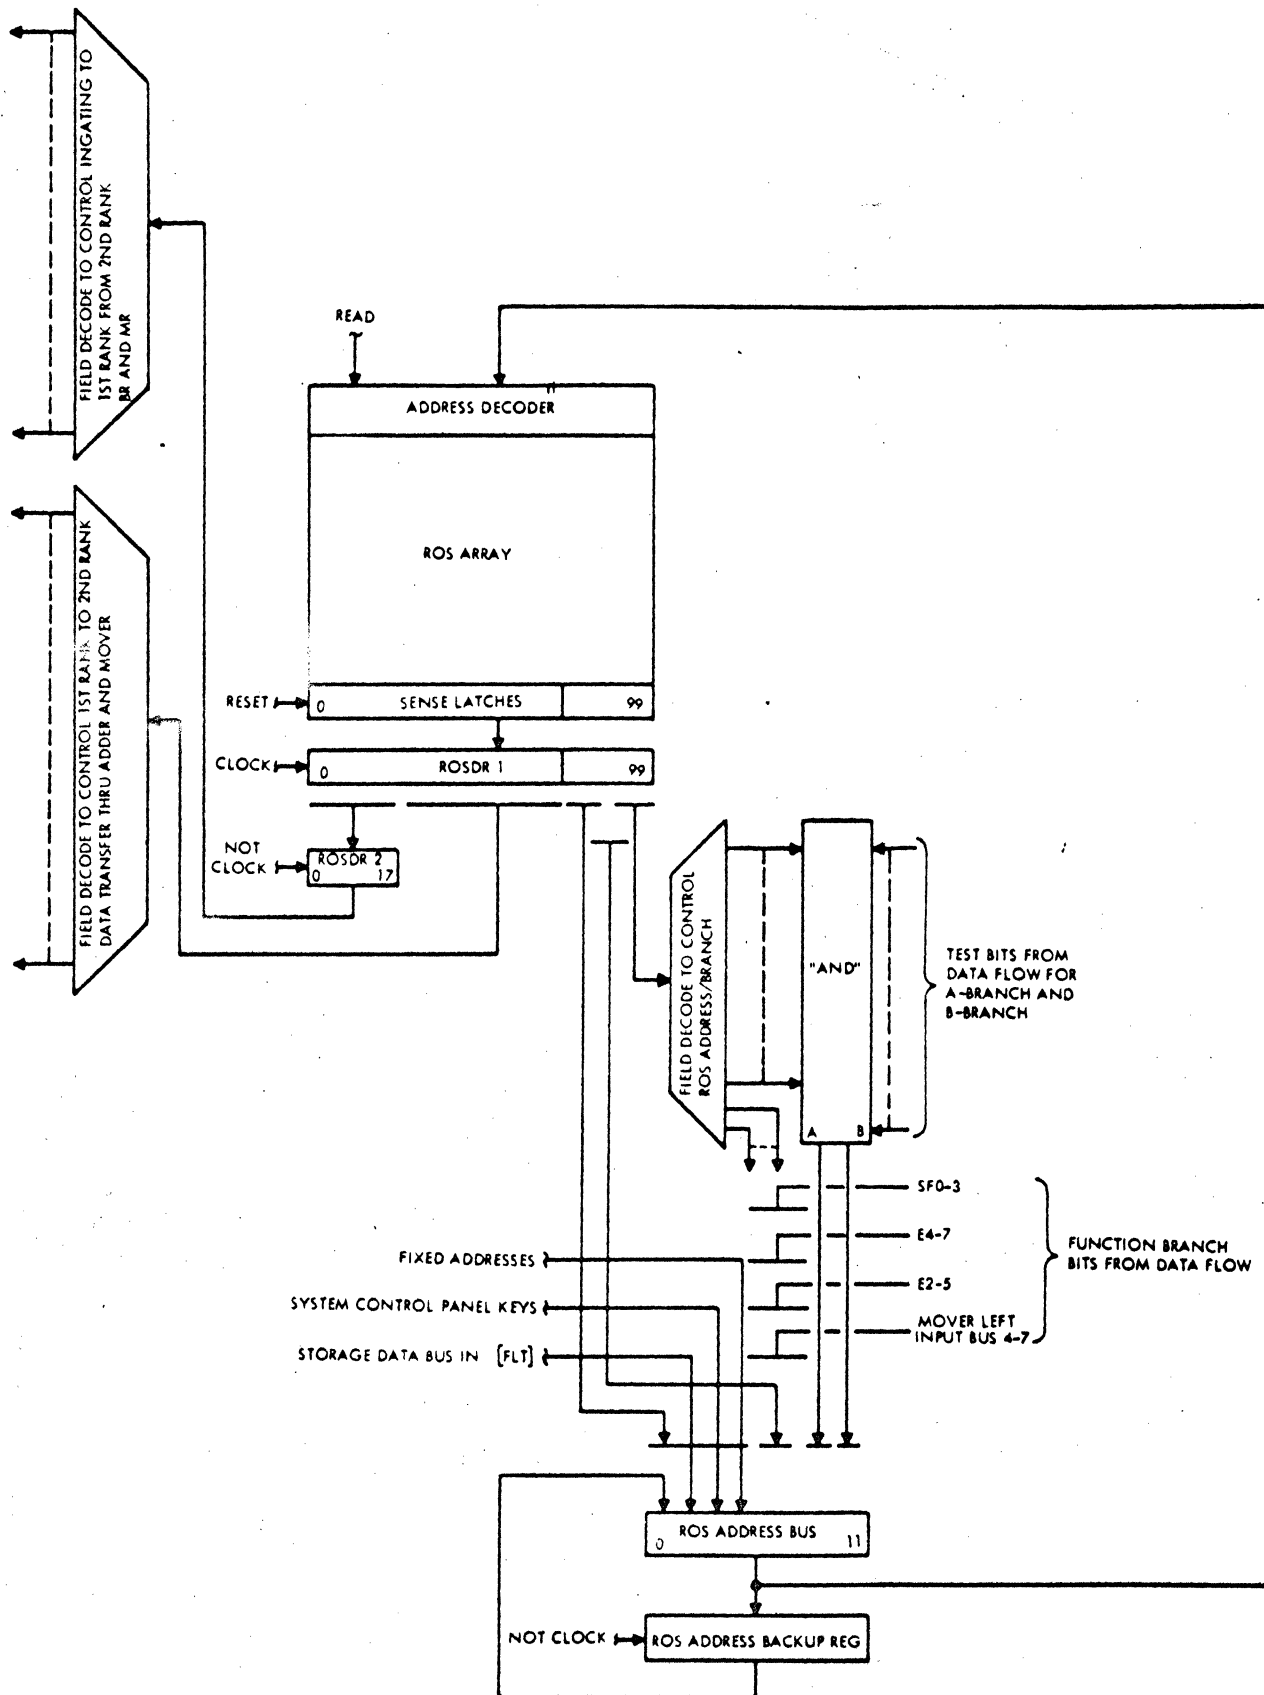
FIELD DECODE TO CONTROL INGATING TO 1ST RANK FROM 2ND RANK BR AND MR

FIELD DECODE TO CONTROL 1ST RANK TO 2ND RANK DATA TRANSFER THRU ADDER AND MOVER

READ

ADDRESS DECODER

ROS ARRAY

RESET

0

SENSE LATCHES

99

CLOCK

0

ROSDR 1

99

NOT CLOCK

ROSDR 2

0

17

FIELD DECODE TO CONTROL ROS ADDRESS/BRANCH

"AND"

A

B

TEST BITS FROM DATA FLOW FOR A-BRANCH AND B-BRANCH

SF0-3

E4-7

E2-5

MOVER LEFT INPUT BUS 4-7

FUNCTION BRANCH BITS FROM DATA FLOW

FIXED ADDRESSES

SYSTEM CONTROL PANEL KEYS

STORAGE DATA BUS IN [FLT]

0

ROS ADDRESS BUS

11

NOT CLOCK

ROS ADDRESS BACKUP REG